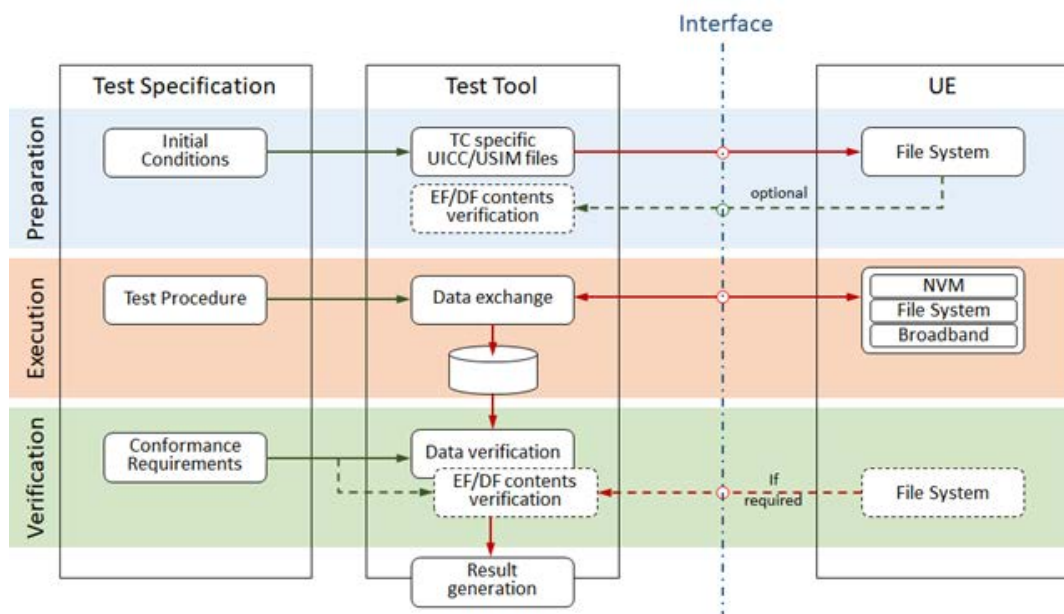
Interface

Test Specification

Test Tool

UE

Preparation

Initial Conditions

TC specific UICC/USIM files

File System

EF/DF contents verification

optional

Execution

Test Procedure

Data exchange

NVM

File System

Broadband

Verification

Conformance Requirements

Data verification

EF/DF contents verification

If required

File System

Result generation